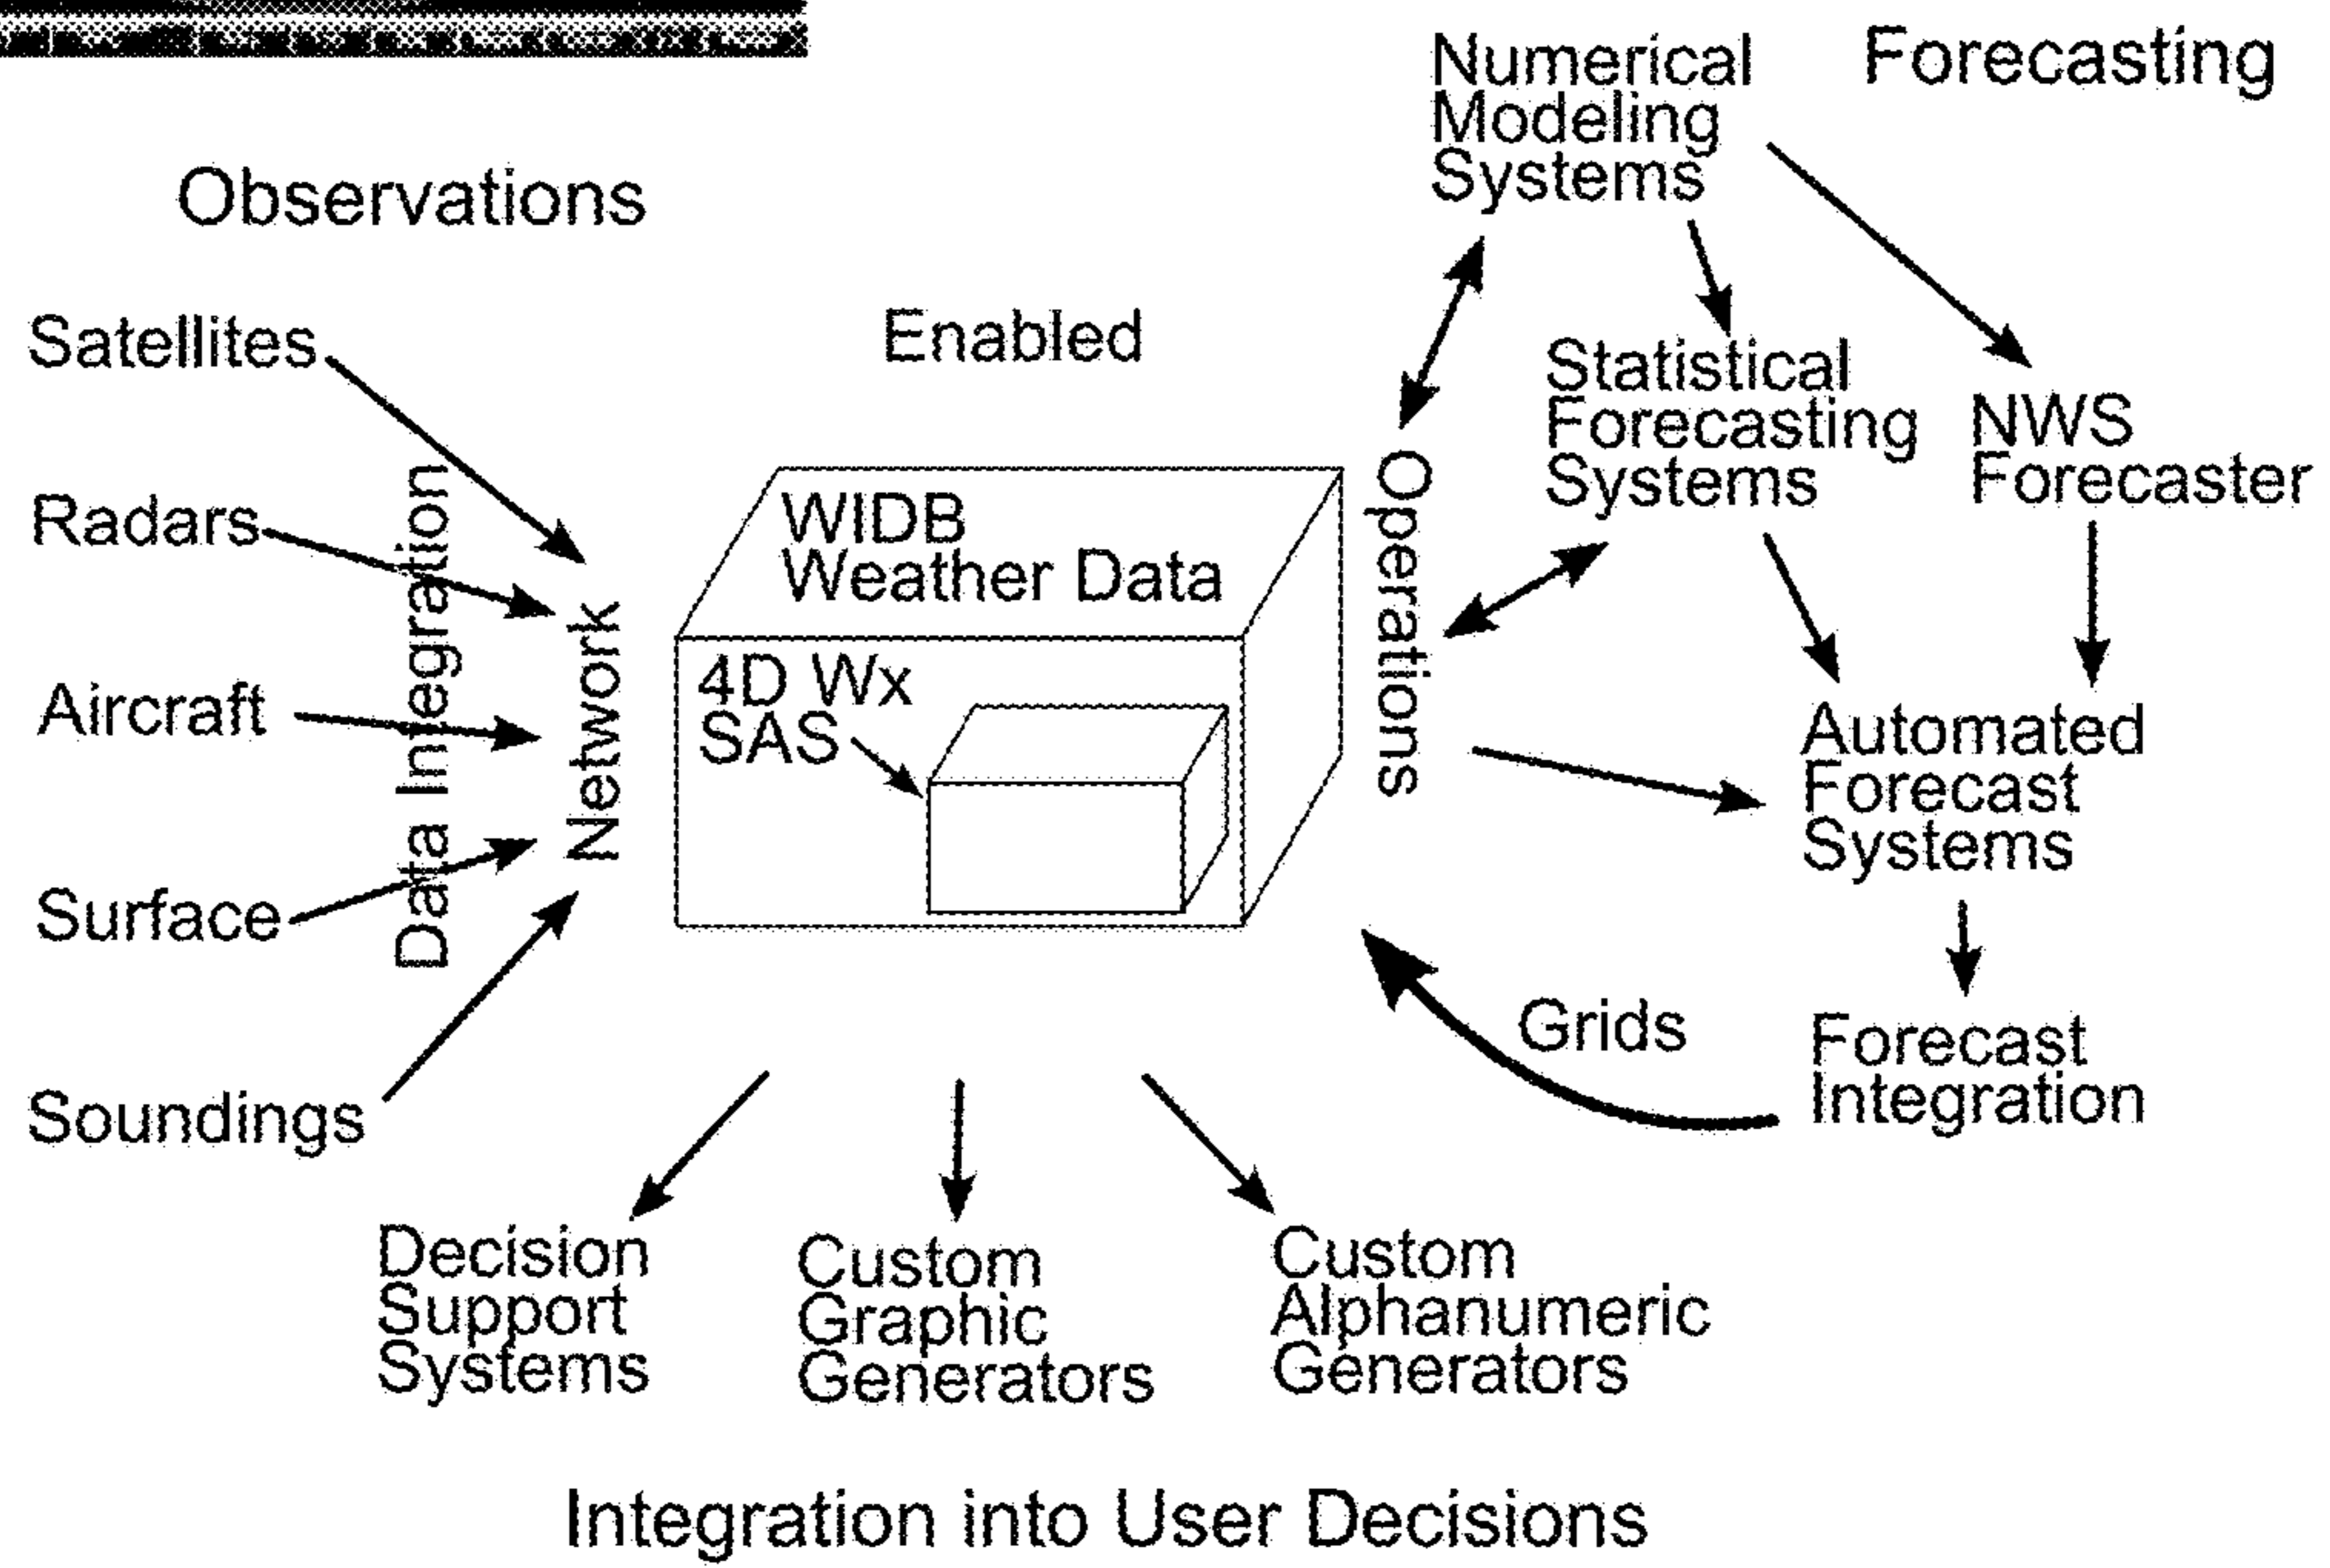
Numerical Modeling Systems

Forecasting

Observations

Satellites

Radars

Aircraft

Surface

Soundings

Data Integration

Network

Enabled

WIDB Weather Data

4D Wx SAS

Operations

Statistical Forecasting Systems

NWS Forecaster

Automated Forecast Systems

Grids

Forecast Integration

Decision Support Systems

Custom Graphic Generators

Custom Alphanumeric Generators

Integration into User Decisions